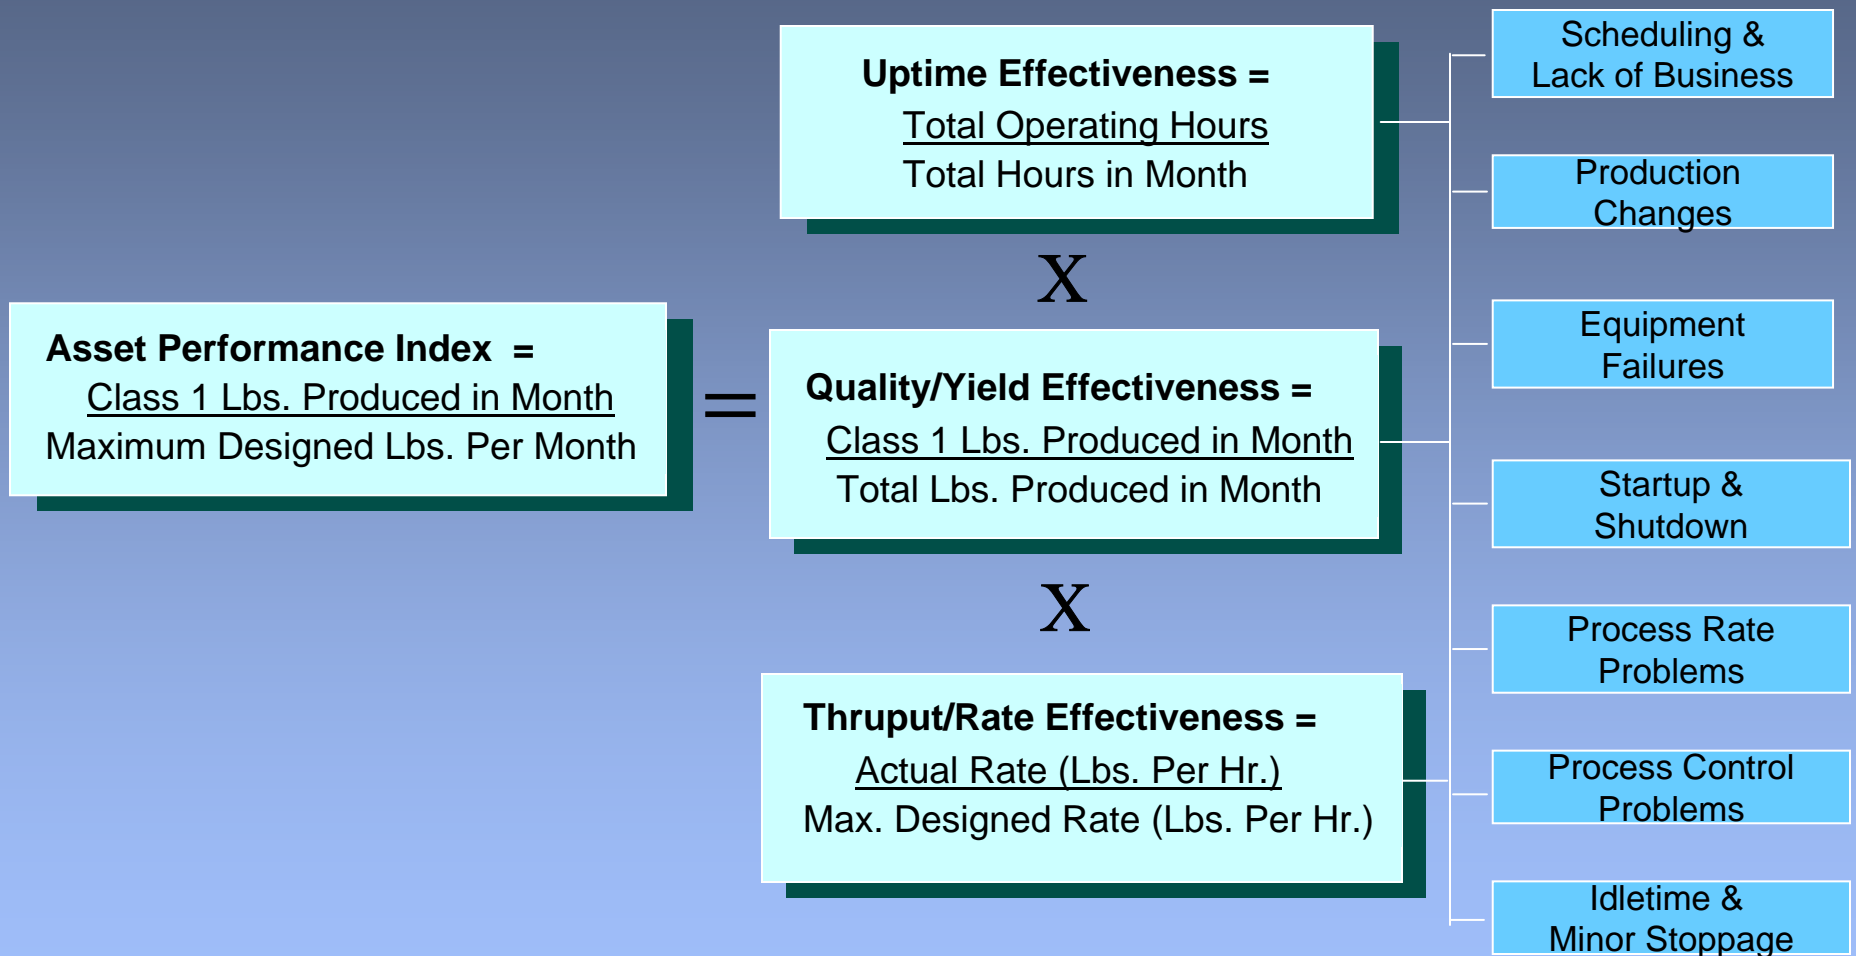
Asset Performance Index =
$\frac{\text{Class 1 Lbs. Produced in Month}}{\text{Maximum Designed Lbs. Per Month}}$

=

Uptime Effectiveness =
$\frac{\text{Total Operating Hours}}{\text{Total Hours in Month}}$

X

Quality/Yield Effectiveness =
$\frac{\text{Class 1 Lbs. Produced in Month}}{\text{Total Lbs. Produced in Month}}$

X

Thruput/Rate Effectiveness =
$\frac{\text{Actual Rate (Lbs. Per Hr.)}}{\text{Max. Designed Rate (Lbs. Per Hr.)}}$

Scheduling & Lack of Business

Production Changes

Equipment Failures

Startup & Shutdown

Process Rate Problems

Process Control Problems

Idletime & Minor Stoppage